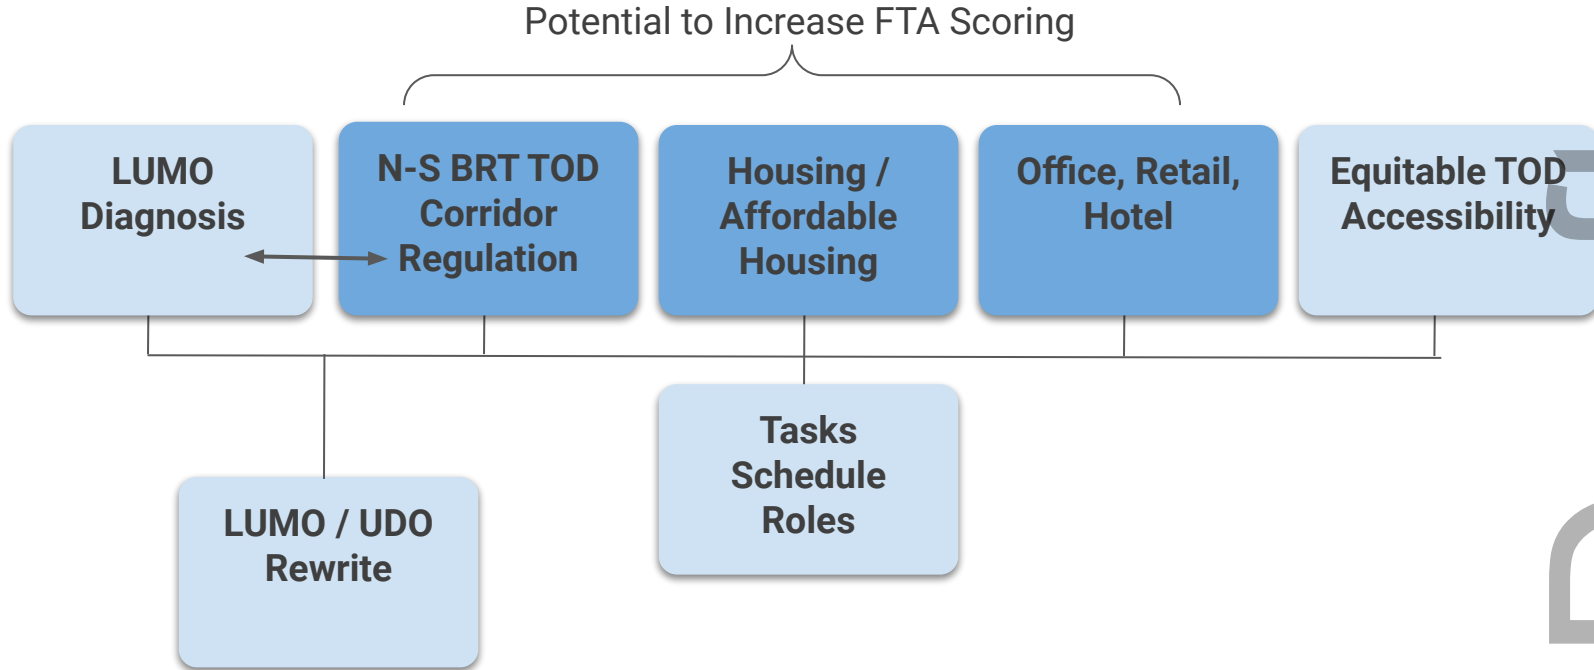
Potential to Increase FTA Scoring

LUMO Diagnosis

N-S BRT TOD Corridor Regulation

Housing / Affordable Housing

Office, Retail, Hotel

Equitable TOD Accessibility

Tasks Schedule Roles

LUMO / UDO Rewrite